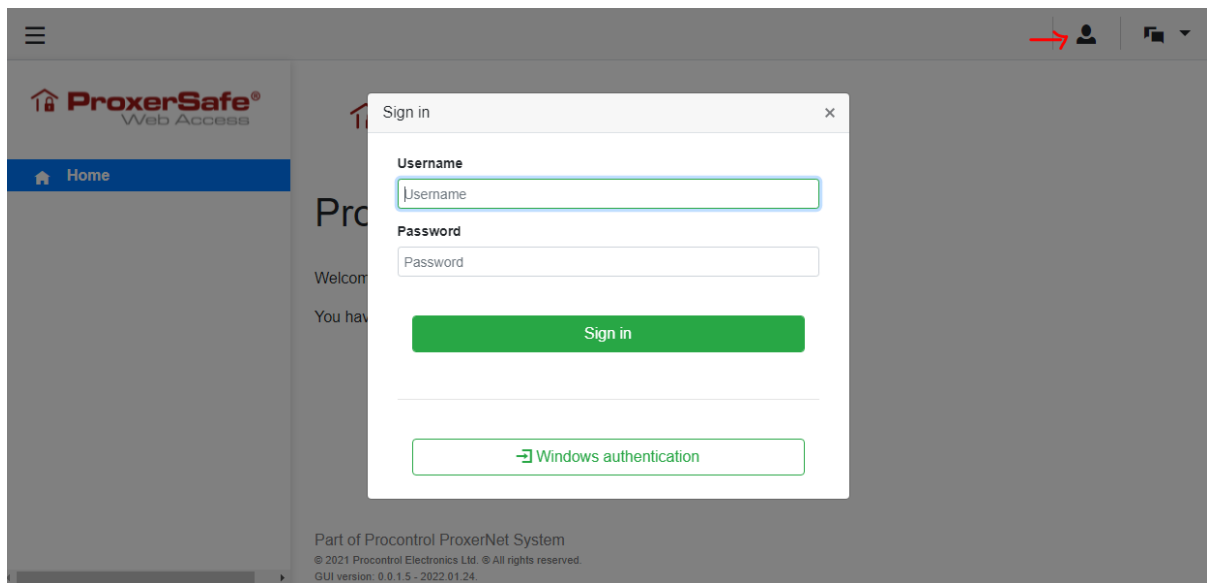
ProxerSafe®
Web Access

Home

Proc

Welcom

You hav

Sign in ×

Username
Username

Password
Password

Sign in

Windows authentication

Part of Procontrol ProxerNet System
© 2021 Procontrol Electronics Ltd. ® All rights reserved.
GUI version: 0.0.1.5 - 2022.01.24.